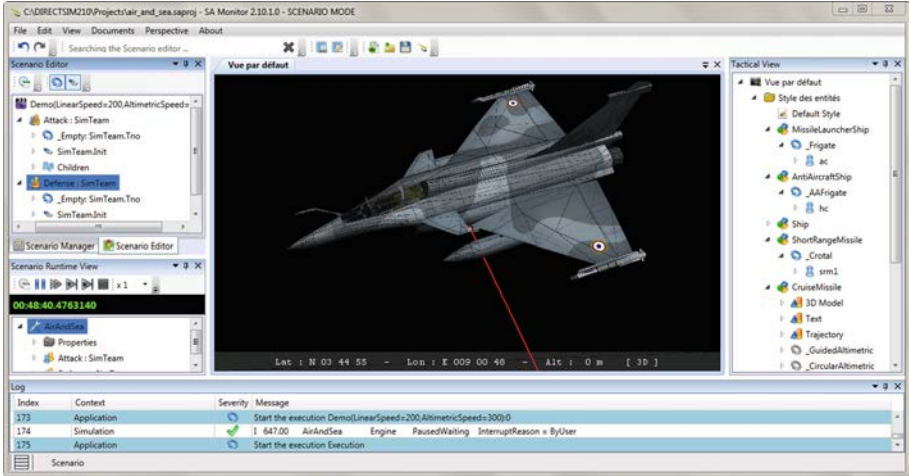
C:\DIRECTSIM210\Projects\air_and_sea.saproj - SA Monitor 2.10.1.0 - SCENARIO MODE

File Edit View Documents Perspective About

Searching the Scenario editor ...

Scenario Editor

Demo(LinearSpeed=200,AltimetricSpeed=

Attack : SimTeam

_Empty: SimTeam.Tno

SimTeamInit

Children

Defense : SimTeam

_Empty: SimTeam.Tno

SimTeamInit

Scenario Manager Scenario Editor

Scenario Runtime View

x1

00:48:40.4763140

AirAndSea

Properties

Attack : SimTeam

Vue par défaut

Lat : N 03 44 55 - Lon : E 009 00 48 - Alt : 0 m [ 3D ]

Tactical View

Vue par défaut

Style des entités

Default Style

MissileLauncherShip

_Frigate

ac

AntiAircraftShip

_AAFrigate

hc

Ship

ShortRangeMissile

_Crotal

srm1

CruiseMissile

3D Model

Text

Trajectory

_GuidedAltimetric

_CircularAltimetric

Log

| Index | Context | Severity | Message |
|---|---|---|---|
| 173 | Application | | Start the execution Demo(LinearSpeed=200,AltimetricSpeed=300):0 |
| 174 | Simulation | | I 647.00 AirAndSea Engine PausedWaiting InterruptReason = ByUser |
| 175 | Application | | Start the execution Execution |

Scenario